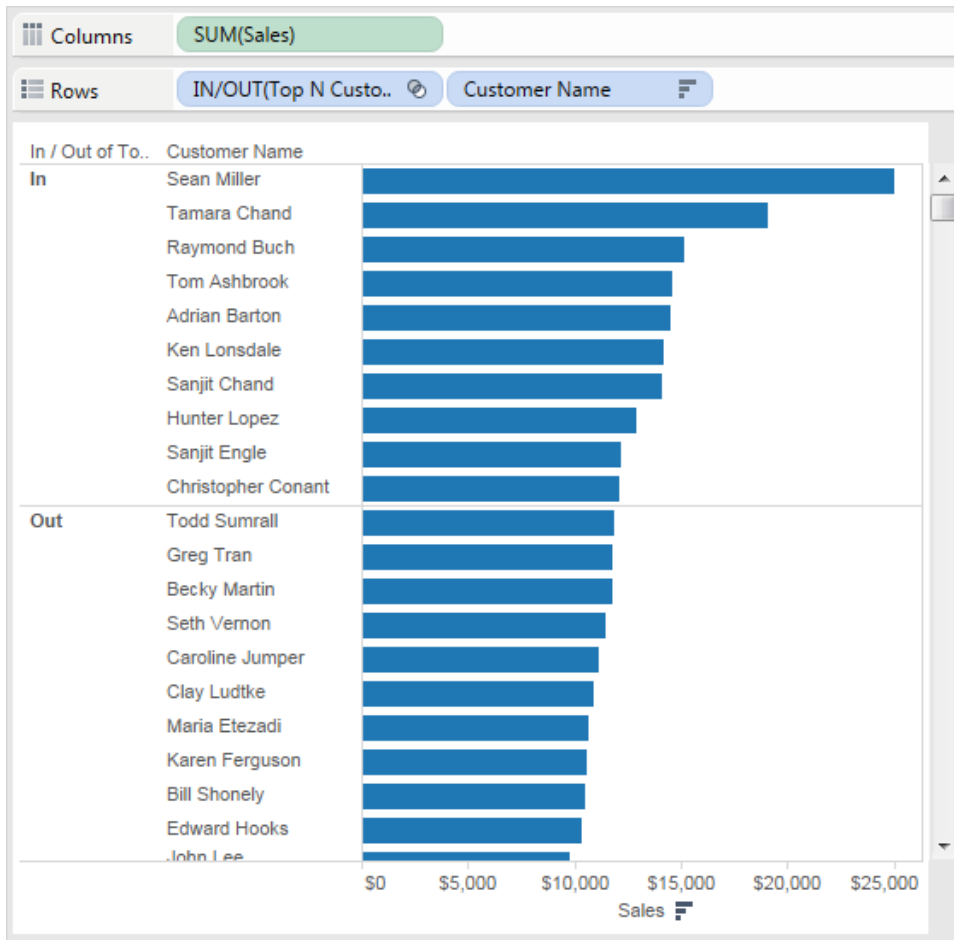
Columns SUM(Sales)

Rows IN/OUT(Top N Custo.. Customer Name

In / Out of To.. Customer Name

| In / Out of To.. | Customer Name |
|---|---|
| In | Sean Miller |
| | Tamara Chand |
| | Raymond Buch |
| | Tom Ashbrook |
| | Adrian Barton |
| | Ken Lonsdale |
| | Sanjit Chand |
| | Hunter Lopez |
| | Sanjit Engle |
| | Christopher Conant |
| Out | Todd Sumrall |
| | Greg Tran |
| | Becky Martin |
| | Seth Vernon |
| | Caroline Jumper |
| | Clay Ludtke |
| | Maria Etezadi |
| | Karen Ferguson |
| | Bill Shonely |
| | Edward Hooks |
| | John Lee |

$0 $5,000 $10,000 $15,000 $20,000 $25,000

Sales